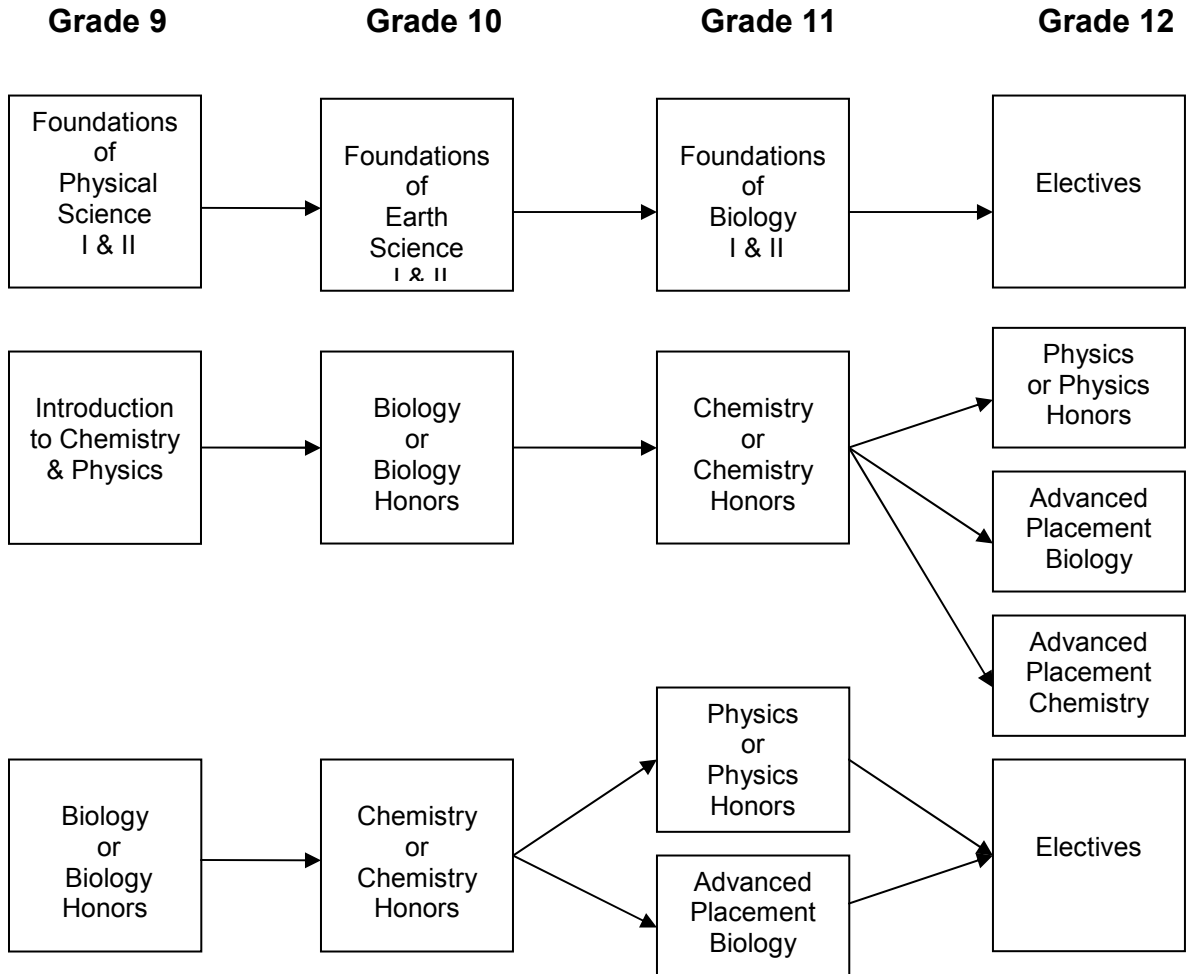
Grade 9

Grade 10

Grade 11

Grade 12

Foundations of Physical Science I & II

Foundations of Earth Science I & II

Foundations of Biology I & II

Electives

Introduction to Chemistry & Physics

Biology or Biology Honors

Chemistry or Chemistry Honors

Physics or Physics Honors

Advanced Placement Biology

Advanced Placement Chemistry

Biology or Biology Honors

Chemistry or Chemistry Honors

Physics or Physics Honors

Advanced Placement Biology

Electives